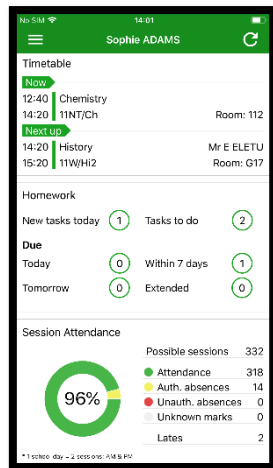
No SIM 14:01

Sophie ADAMS

Timetable

Now

12:40 Chemistry
14:20 11NT/Ch Room: 112

Next up

14:20 History Mr E ELETU
15:20 11W/Hi2 Room: G17

Homework

New tasks today 1 Tasks to do 2

Due

Today 0 Within 7 days 1

Tomorrow 0 Extended 0

Session Attendance

Possible sessions 332

96%

Attendance 318

Auth. absences 14

Unauth. absences 0

Unknown marks 0

Lates 2

* 1 school day = 2 sessions: AM & PM